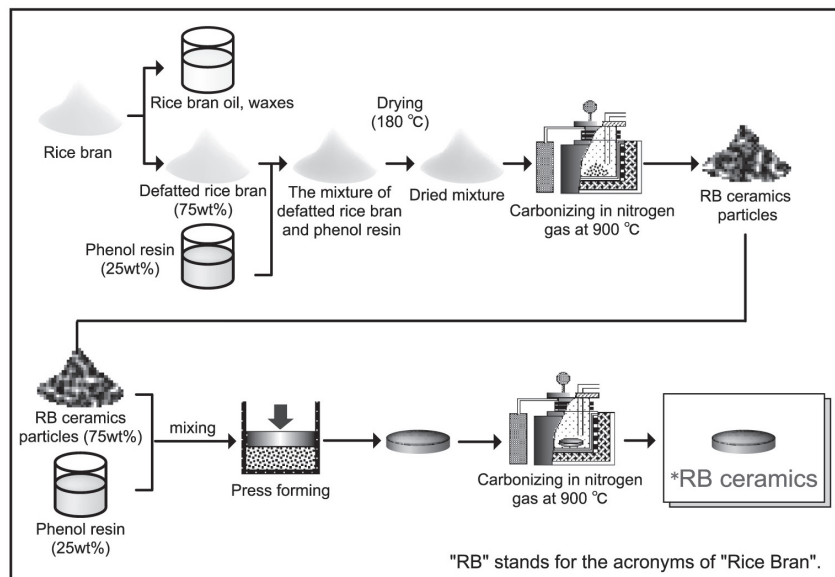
Rice bran

Rice bran oil, waxes

Defatted rice bran (75wt%)

Phenol resin (25wt%)

The mixture of defatted rice bran and phenol resin

Drying (180 °C)

Dried mixture

Carbonizing in nitrogen gas at 900 °C

RB ceramics particles

RB ceramics particles (75wt%)

Phenol resin (25wt%)

mixing

Press forming

Carbonizing in nitrogen gas at 900 °C

*RB ceramics

"RB" stands for the acronyms of "Rice Bran".